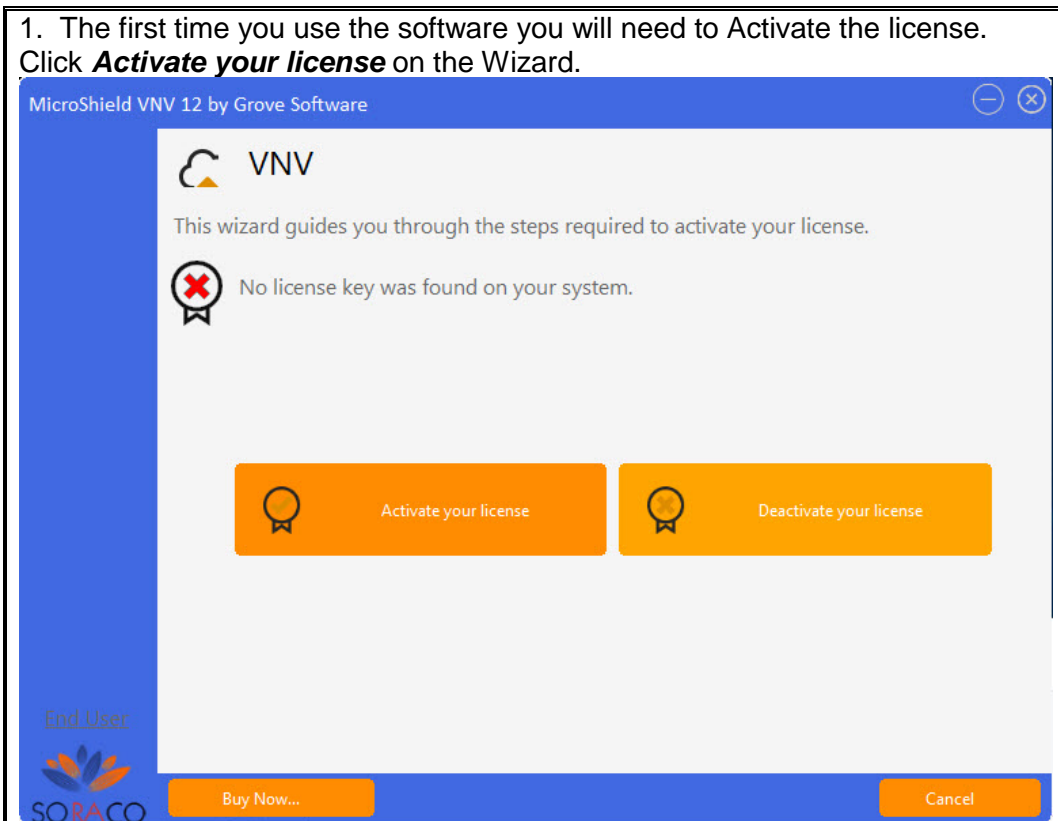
1. The first time you use the software you will need to Activate the license. Click ***Activate your license*** on the Wizard.

MicroShield VNV 12 by Grove Software

VNV

This wizard guides you through the steps required to activate your license.

No license key was found on your system.

Activate your license

Deactivate your license

End User

SORACO

Buy Now...

Cancel